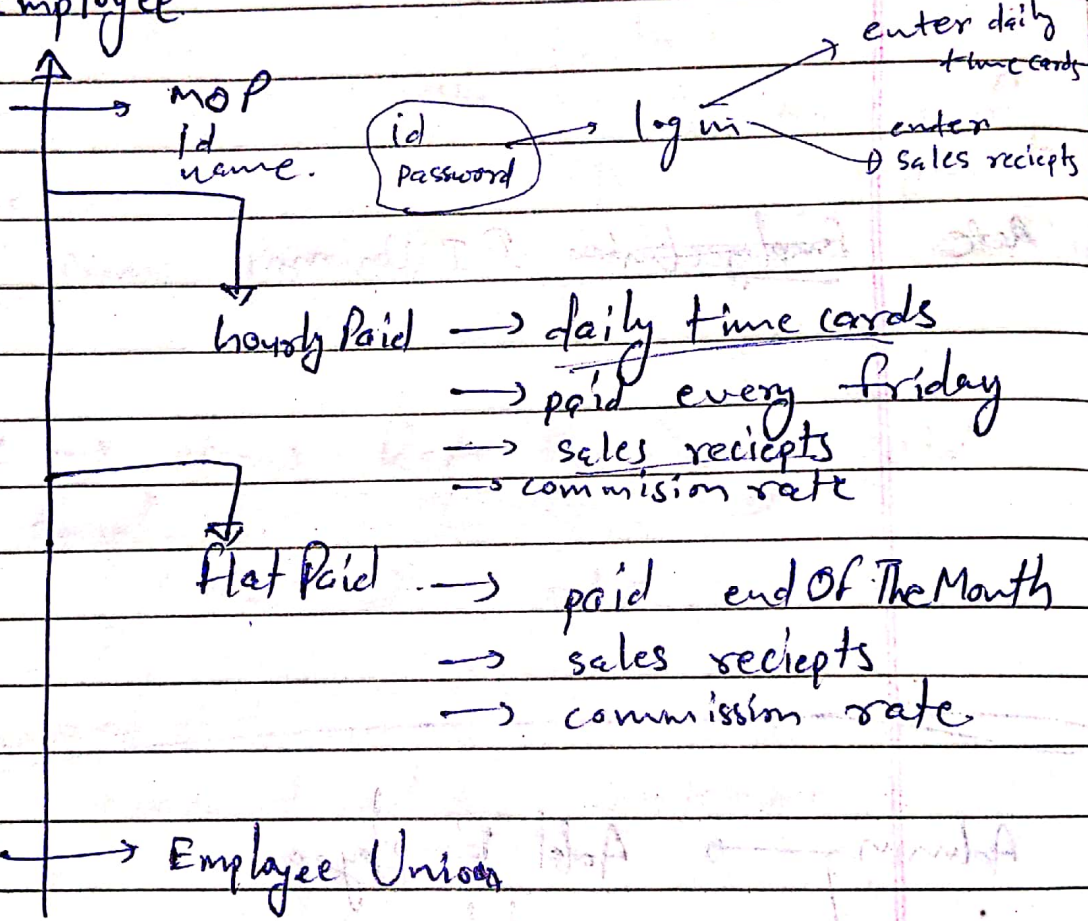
mployee

MOP
Id
name.

id
Password

log in

enter daily time cards

enter
sales reciepts

hourly Paid → daily time cards
→ paid every friday
→ sales reciepts
→ commision rate

Flat Paid → paid end Of The Month
→ sales reciepts
→ commission rate

→ Emplayee Union